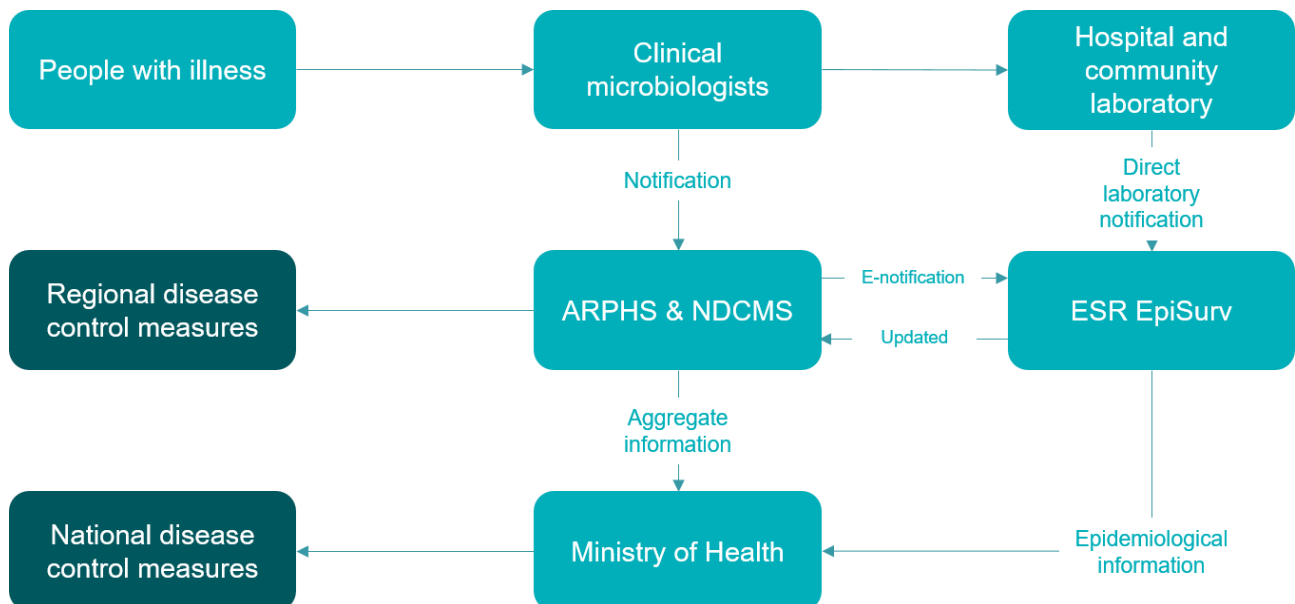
People with illness

Clinical microbiologists

Hospital and community laboratory

Notification

Direct laboratory notification

Regional disease control measures

ARPHS & NDCMS

E-notification

Updated

ESR EpiSurv

Aggregate information

National disease control measures

Ministry of Health

Epidemiological information